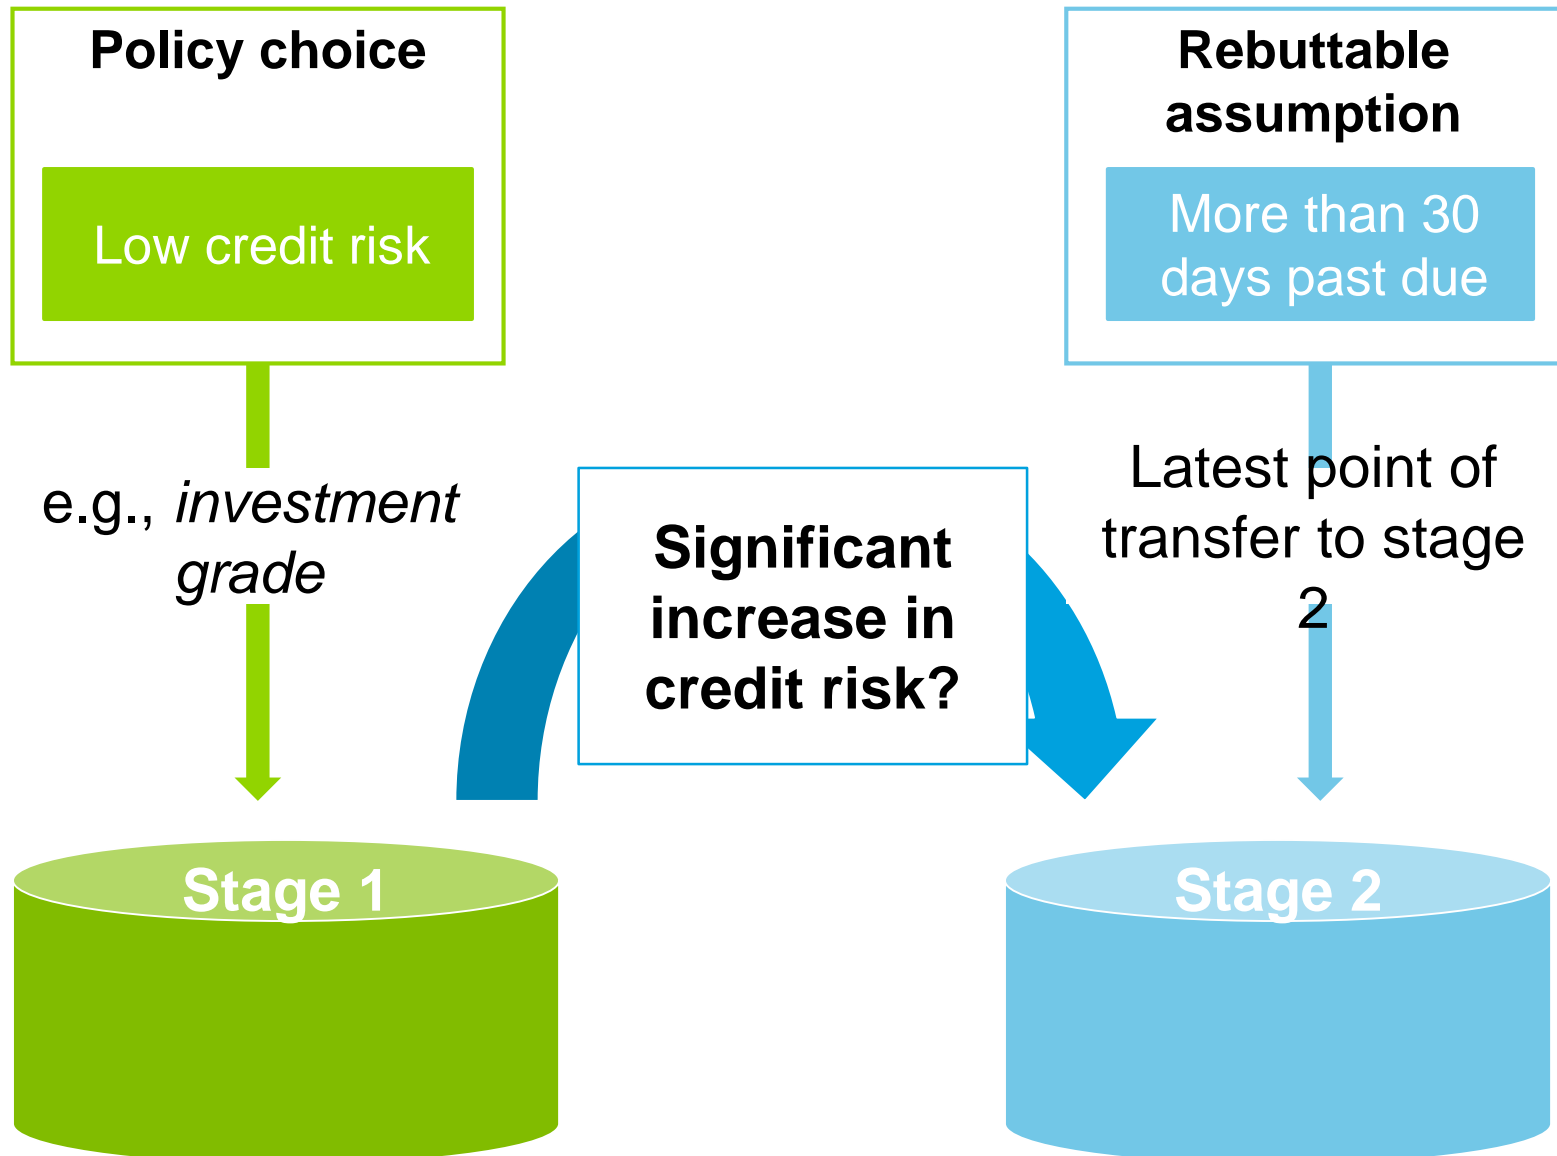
Policy choice

Low credit risk

e.g., *investment grade*

Rebuttable assumption

More than 30 days past due

Latest point of transfer to stage 2

Significant increase in credit risk?

Stage 1

Stage 2